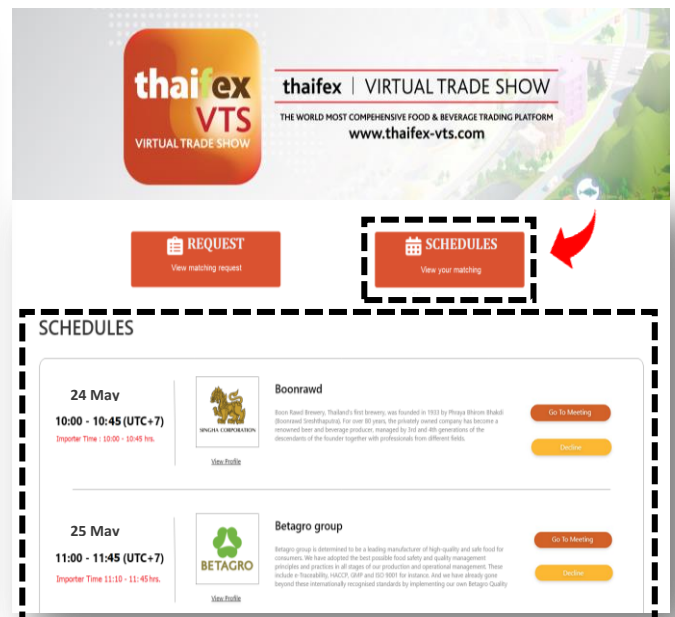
thaifex VTS
VIRTUAL TRADE SHOW

thaifex | VIRTUAL TRADE SHOW
THE WORLD MOST COMPEHENSIVE FOOD & BEVERAGE TRADING PLATFORM
www.thaifex-vts.com

REQUEST
View matching request

SCHEDULES
View your matching

SCHEDULES

24 May
10:00 - 10:45 (UTC+7)
Importer Time : 10:00 - 10:45 hrs.

SINGHA CORPORATION
View Profile

Boonrawd

Boon Rawd Brewery, Thailand's first brewery, was founded in 1933 by Phraya Bhirom Bhakdi (Boonrawd Srethhaputra). For over 80 years, the privately owned company has become a renowned beer and beverage producer, managed by 3rd and 4th generations of the descendants of the founder together with professionals from different fields.

Go To Meeting
Decline

25 May
11:00 - 11:45 (UTC+7)
Importer Time 11:10 - 11:45 hrs.

BETAGRO
View Profile

Betagro group

Betagro group is determined to be a leading manufacturer of high-quality and safe food for consumers. We have adopted the best possible food safety and quality management principles and practices in all stages of our production and operational management. These include e-Traceability, HACCP, GMP and ISO 9001 for instance. And we have already gone beyond these internationally recognised standards by implementing our own Betagro Quality

Go To Meeting
Decline